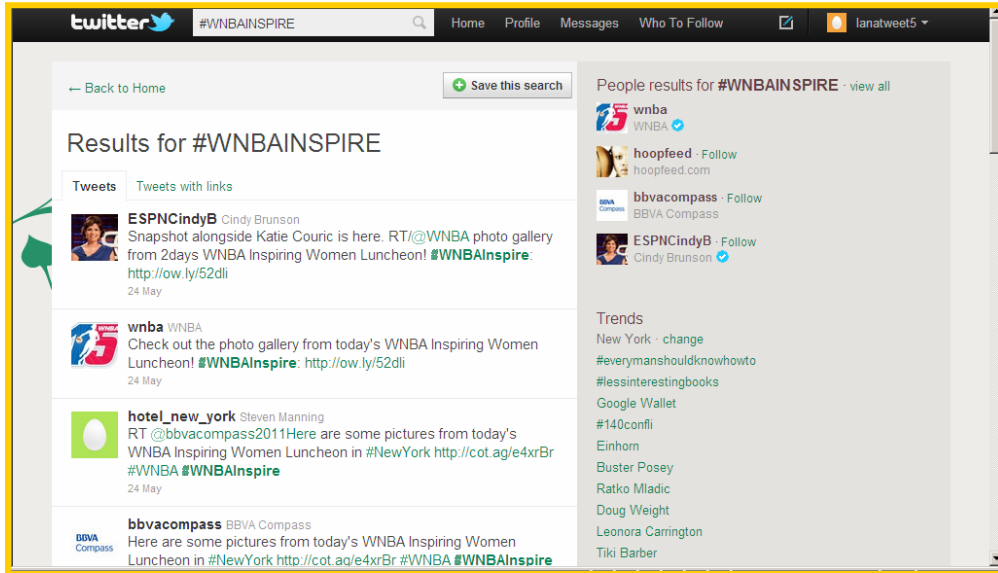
twitter #WNBAINSPIRE Home Profile Messages Who To Follow lanatweet5

← Back to Home

Save this search

Results for #WNBAINSPIRE

Tweets Tweets with links

ESPNCindyB Cindy Brunson
Snapshot alongside Katie Couric is here. RT/@WNBA photo gallery from 2days WNBA Inspiring Women Luncheon! #WNBAInspire: http://ow.ly/52dli
24 May

wnba WNBA
Check out the photo gallery from today's WNBA Inspiring Women Luncheon! #WNBAInspire: http://ow.ly/52dli
24 May

hotel_new_york Steven Manning
RT @bbvacompass2011Here are some pictures from today's WNBA Inspiring Women Luncheon in #NewYork http://cot.ag/e4xrBr #WNBA #WNBAInspire
24 May

bbvacompass BBVA Compass
Here are some pictures from today's WNBA Inspiring Women Luncheon in #NewYork http://cot.ag/e4xrBr #WNBA #WNBAInspire

People results for #WNBAINSPIRE · view all

wnba
WNBA

hoopfeed · Follow
hoopfeed.com

bbvacompass · Follow
BBVA Compass

ESPNCindyB · Follow
Cindy Brunson

Trends
New York · change
#everymanshouldknowhowto
#lessinterestingbooks
Google Wallet
#140confli
Einhorn
Buster Posey
Ratko Mladic
Doug Weight
Leonora Carrington
Tiki Barber